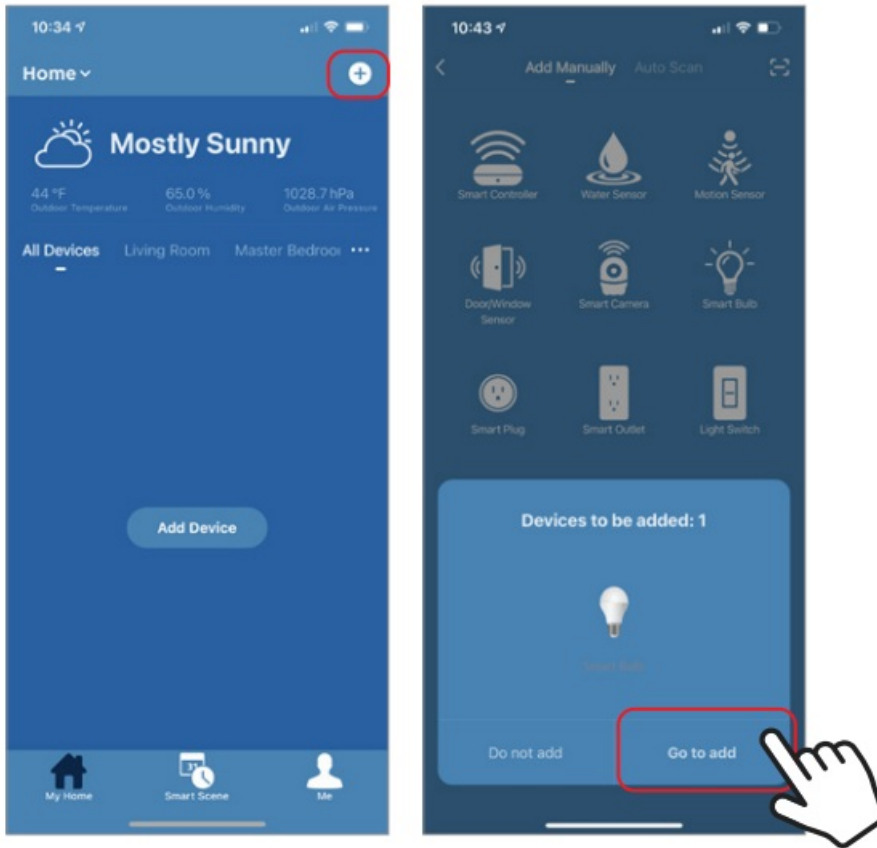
10:34

Home

Mostly Sunny

44 °F
Outdoor Temperature

65.0 %
Outdoor Humidity

1028.7 hPa
Outdoor Air Pressure

All Devices Living Room Master Bedroo ···

Add Device

My Home Smart Scene Me

10:43

Add Manually Auto Scan

Smart Controller Water Sensor Motion Sensor

Door/Window Sensor Smart Camera Smart Bulb

Smart Plug Smart Outlet Light Switch

Devices to be added: 1

Smart Bulb

Do not add Go to add